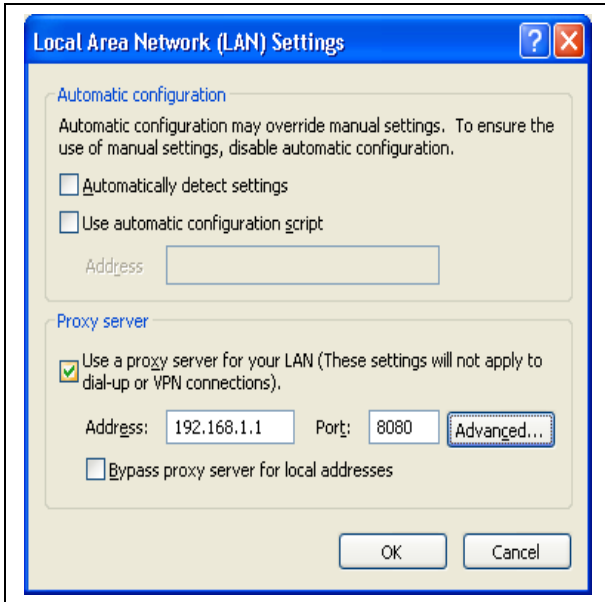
Local Area Network (LAN) Settings

?

Automatic configuration

Automatic configuration may override manual settings. To ensure the use of manual settings, disable automatic configuration.

Automatically detect settings

Use automatic configuration script

Address

Proxy server

Use a proxy server for your LAN (These settings will not apply to dial-up or VPN connections).

Address: 192.168.1.1 Port: 8080 Advanced...

Bypass proxy server for local addresses

OK Cancel